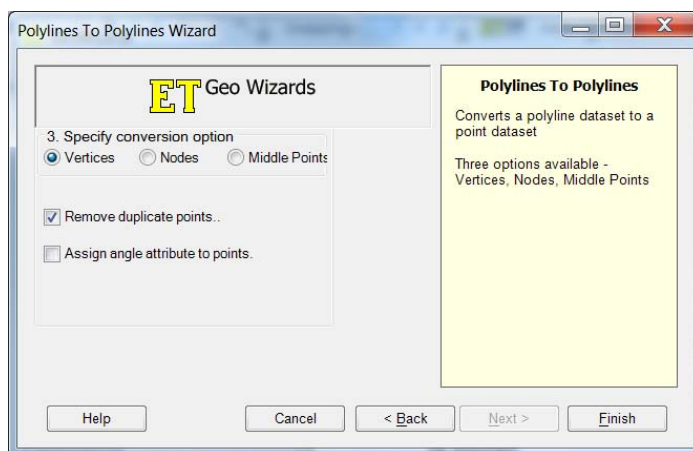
Polylines To Polylines Wizard

ET Geo Wizards

3. Specify conversion option
Vertices Nodes Middle Points

Remove duplicate points..

Assign angle attribute to points.

Polylines To Polylines

Converts a polyline dataset to a point dataset

Three options available - Vertices, Nodes, Middle Points

Help Cancel < Back Next > Finish